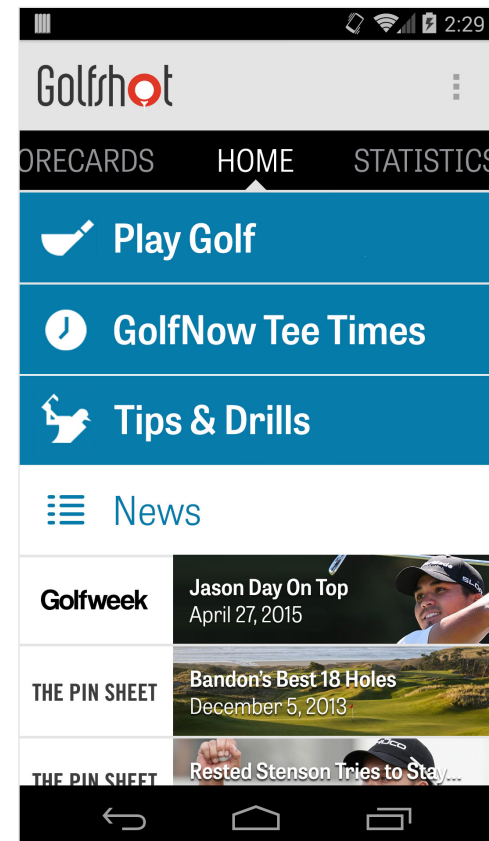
2:29

Golfshot

ORECARDS HOME STATISTICS

Play Golf

GolfNow Tee Times

Tips & Drills

News

Golfweek

Jason Day On Top
April 27, 2015

THE PIN SHEET

Bandon's Best 18 Holes
December 5, 2013

THE PIN SHEET

Rested Stenson Tries to Stay...